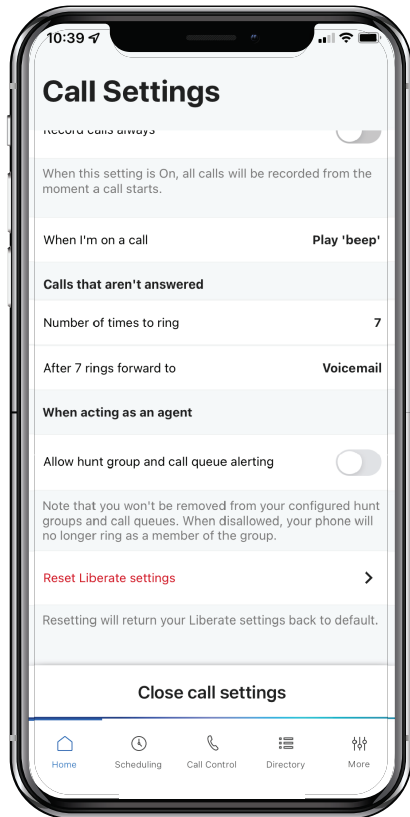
10:39

Call Settings

Record calls always

When this setting is On, all calls will be recorded from the moment a call starts.

When I'm on a call Play 'beep'

Calls that aren't answered

Number of times to ring 7

After 7 rings forward to Voicemail

When acting as an agent

Allow hunt group and call queue alerting

Note that you won't be removed from your configured hunt groups and call queues. When disallowed, your phone will no longer ring as a member of the group.

Reset Liberate settings

Resetting will return your Liberate settings back to default.

Close call settings

Home Scheduling Call Control Directory More